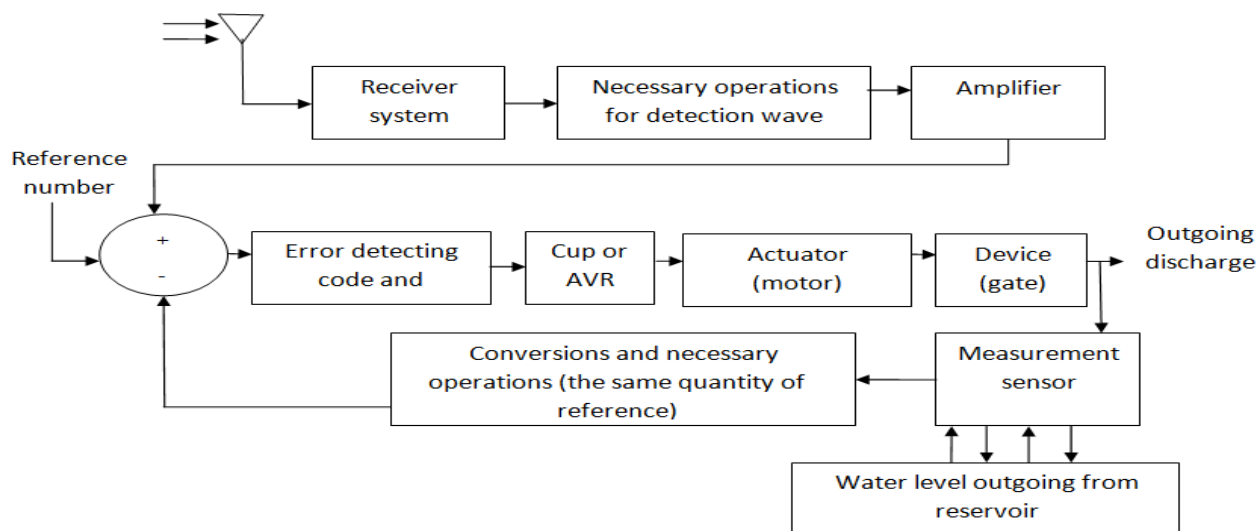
Receiver system

Necessary operations for detection wave

Amplifier

Reference number

+

-

Error detecting code and

Cup or AVR

Actuator (motor)

Device (gate)

Outgoing discharge

Conversions and necessary operations (the same quantity of reference)

Measurement sensor

Water level outgoing from reservoir